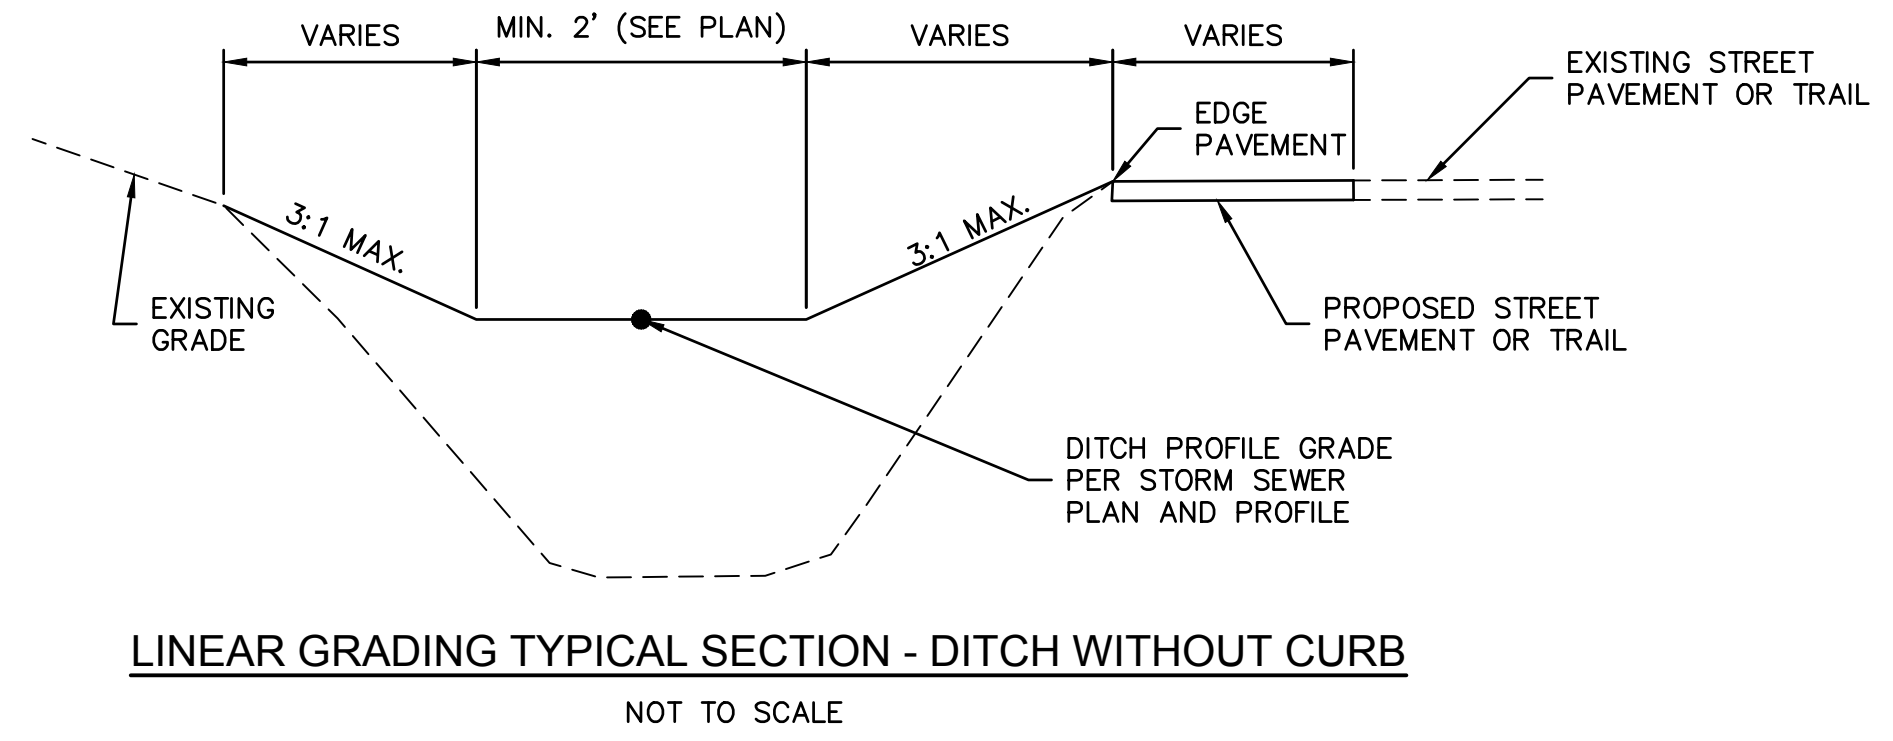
VARIES

MIN. 2' (SEE PLAN)

VARIES

VARIES

EXISTING STREET PAVEMENT OR TRAIL

EDGE PAVEMENT

3:1 MAX.

3:1 MAX.

EXISTING GRADE

PROPOSED STREET PAVEMENT OR TRAIL

DITCH PROFILE GRADE PER STORM SEWER PLAN AND PROFILE

LINEAR GRADING TYPICAL SECTION - DITCH WITHOUT CURB

NOT TO SCALE